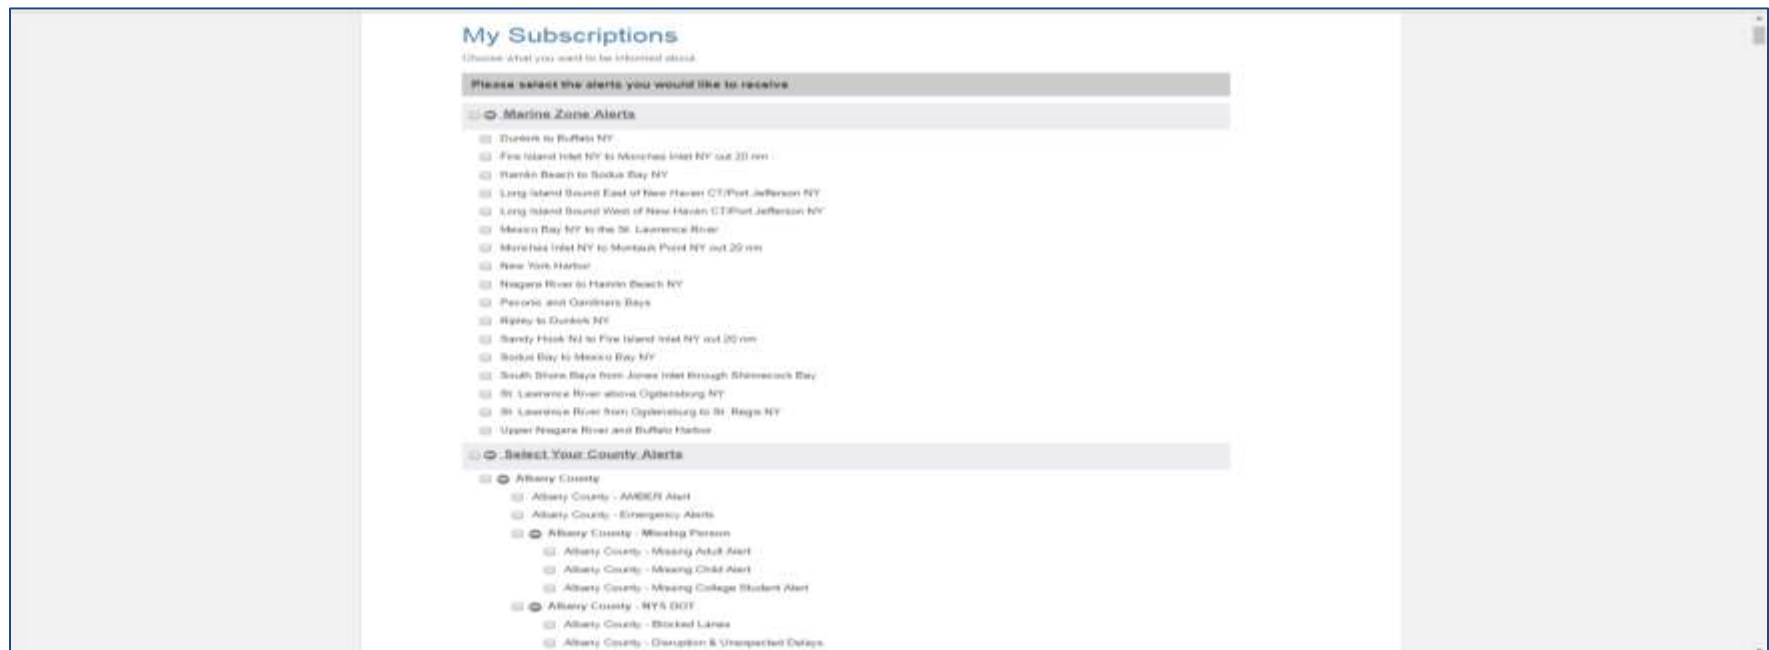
My Subscriptions

Choose what you want to be informed about.

Please select the alerts you would like to receive

Marine Zone Alerts

Dunkirk to Buffalo NY
Fire Island Inlet NY to Moriches Inlet NY out 20 nm
Hamlin Beach to Sodus Bay NY
Long Island Sound East of New Haven CT/Port Jefferson NY
Long Island Sound West of New Haven CT/Port Jefferson NY
Mexico Bay NY to the St. Lawrence River
Moriches Inlet NY to Montauk Point NY out 20 nm
New York Harbor
Niagara River to Hamlin Beach NY
Peconic and Gardiners Bays
Ripley to Dunkirk NY
Sandy Hook NJ to Fire Island Inlet NY out 20 nm
Sodus Bay to Mexico Bay NY
South Shore Bays from Jones Inlet through Shinnecock Bay
St. Lawrence River above Ogdensburg NY
St. Lawrence River from Ogdensburg to St. Regis NY
Upper Niagara River and Buffalo Harbor

Select Your County Alerts

Albany County
Albany County - AMBER Alert
Albany County - Emergency Alerts
Albany County - Missing Person
Albany County - Missing Adult Alert
Albany County - Missing Child Alert
Albany County - Missing College Student Alert
Albany County - NYS DOT
Albany County - Blocked Lanes
Albany County - Disruption & Unexpected Delays